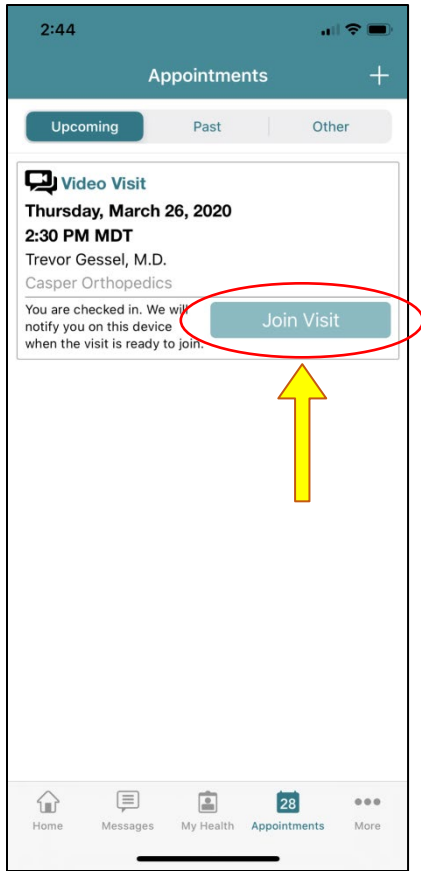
2:44

Appointments

+

Upcoming

Past

Other

Video Visit

Thursday, March 26, 2020

2:30 PM MDT

Trevor Gessel, M.D.

Casper Orthopedics

You are checked in. We will notify you on this device when the visit is ready to join.

Join Visit

Home

Messages

My Health

28

Appointments

More